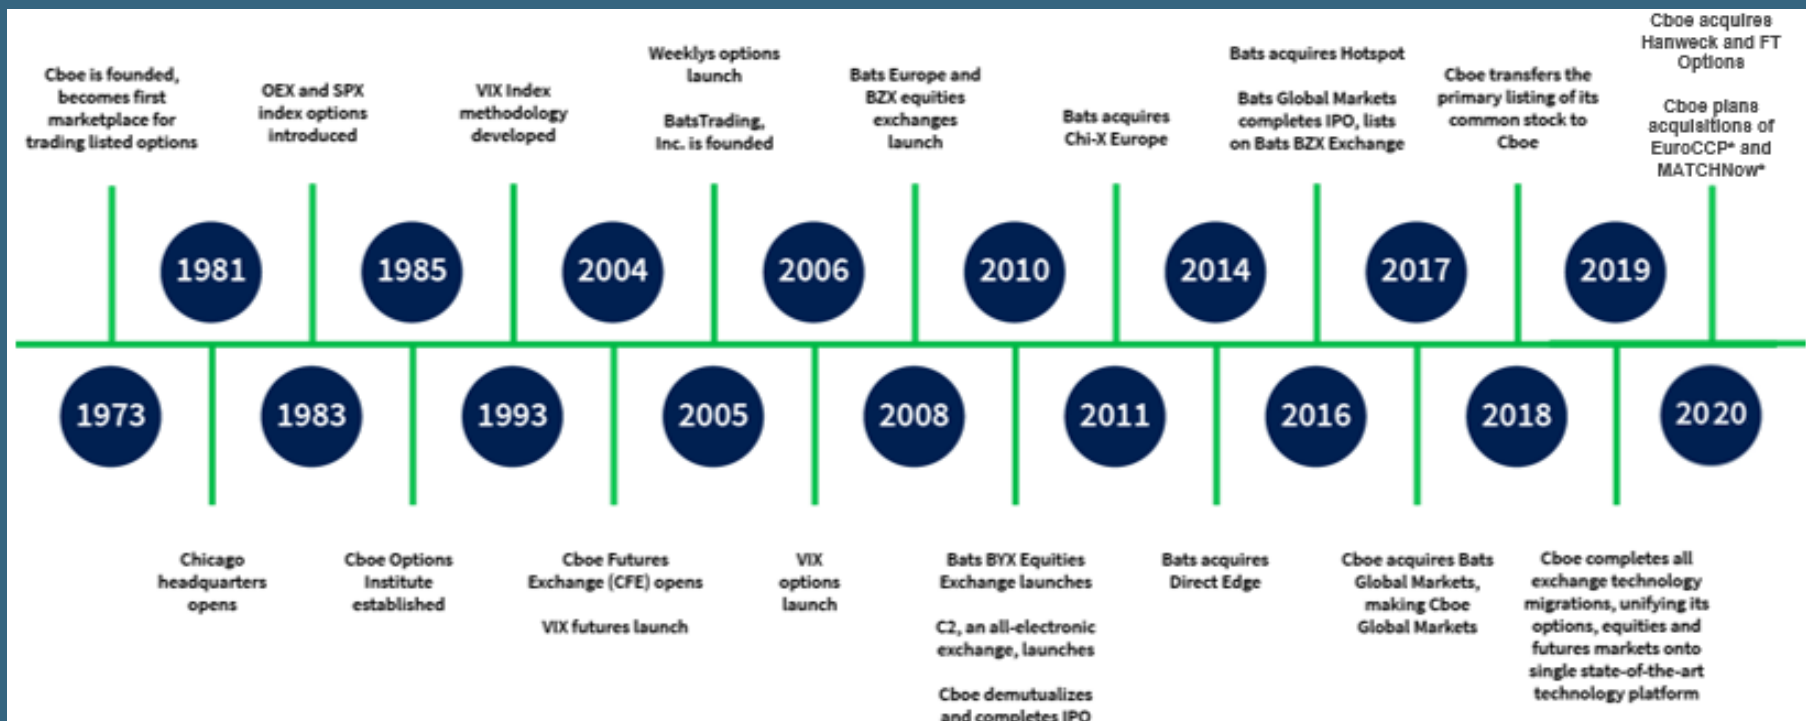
Cboe is founded, becomes first marketplace for trading listed options

OEX and SPX index options introduced

VIX Index methodology developed

Weeklys options launch

BatsTrading, Inc. is founded

Bats Europe and BZX equities exchanges launch

Bats acquires Chi-X Europe

Bats acquires Hotspot

Bats Global Markets completes IPO, lists on Bats BZX Exchange

Cboe transfers the primary listing of its common stock to Cboe

Cboe acquires Hanweck and FT Options

Cboe plans acquisitions of EuroCCP* and MATCHNow*

1981

1985

2004

2006

2010

2014

2017

2019

1973

1983

1993

2005

2008

2011

2016

2018

2020

Chicago headquarters opens

Cboe Options Institute established

Cboe Futures Exchange (CFE) opens

VIX futures launch

VIX options launch

Bats BYX Equities Exchange launches

C2, an all-electronic exchange, launches

Cboe demutualizes and completes IPO

Bats acquires Direct Edge

Cboe acquires Bats Global Markets, making Cboe Global Markets

Cboe completes all exchange technology migrations, unifying its options, equities and futures markets onto single state-of-the-art technology platform